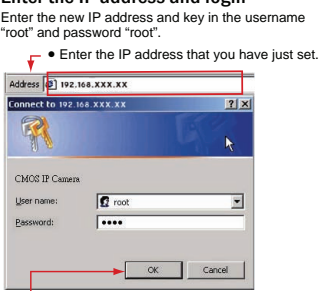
Enter the IP address and login

Enter the new IP address and key in the username "root" and password "root".

• Enter the IP address that you have just set.

Address 192.168.XXX.XX

Connect to 192.168.XXX.XX

? X

CMOS IP Camera

User name: root

Password: ••••

OK Cancel